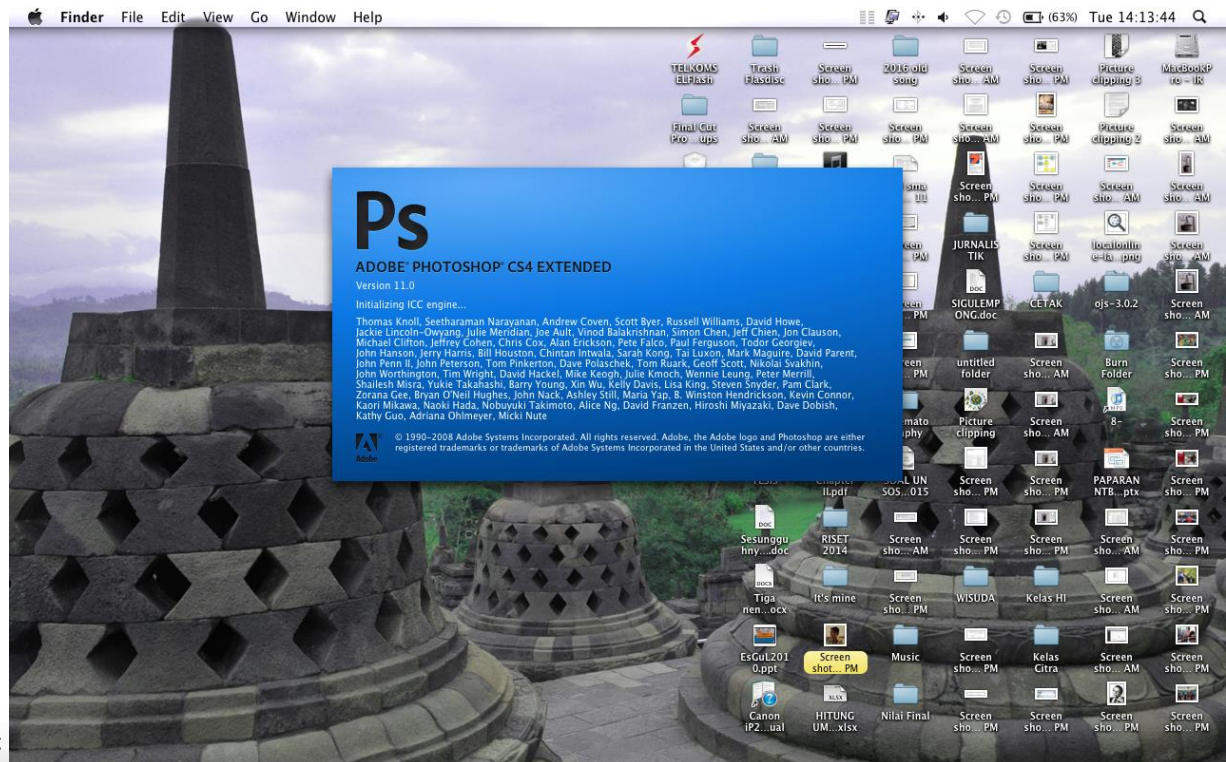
Finder File Edit View Go Window Help

(63%) Tue 14:13:44

TELKOMS ELFlash
Trash Flasdisc
Screen sho... PM
2016 old song
Screen sho... AM
Screen sho... PM
Picture clipping 3
MacBookPro - IR

Final Cut Pro ...ups
Screen sho... AM
Screen sho... PM
Screen sho... PM
Screen sho... AM
Screen sho... PM
Picture clipping 2
Screen sho... AM

Ps
ADOBE® PHOTOSHOP® CS4 EXTENDED
Version 11.0
Initializing ICC engine...

Thomas Knoll, Seetharaman Narayanan, Andrew Coven, Scott Byer, Russell Williams, David Howe, Jackie Lincoln-Owyang, Julie Meridian, Joe Ault, Vinod Balakrishnan, Simon Chen, Jeff Chien, Jon Clauson, Michael Clifton, Jeffrey Cohen, Chris Cox, Alan Erickson, Pete Falco, Paul Ferguson, Todor Georgiev, John Hanson, Jerry Harris, Bill Houston, Chintan Intwala, Sarah Kong, Tai Luxon, Mark Maguire, David Parent, John Penn II, John Peterson, Tom Pinkerton, Dave Polaschek, Tom Ruark, Geoff Scott, Nikolai Svakhin, John Worthington, Tim Wright, David Hackel, Mike Keogh, Julie Kmoch, Wennie Leung, Peter Merrill, Shailesh Misra, Yukie Takahashi, Barry Young, Xin Wu, Kelly Davis, Lisa King, Steven Snyder, Pam Clark, Zorana Gee, Bryan O'Neil Hughes, John Nack, Ashley Still, Maria Yap, B. Winston Hendrickson, Kevin Connor, Kaori Mikawa, Naoki Hada, Nobuyuki Takimoto, Alice Ng, David Franzen, Hiroshi Miyazaki, Dave Dobish, Kathy Guo, Adriana Ohlmeyer, Micki Nute

Adobe
© 1990–2008 Adobe Systems Incorporated. All rights reserved. Adobe, the Adobe logo and Photoshop are either registered trademarks or trademarks of Adobe Systems Incorporated in the United States and/or other countries.

Screen sho... PM
Screen sho... PM
Screen sho... AM
Screen sho... AM
JURNALISTIK
Screen sho... PM
localonline-la...png
Screen sho... AM
SIGULEMPONG.doc
CETAK
ojs-3.0.2
Screen sho... AM
untitled folder
Screen sho... AM
Burn Folder
Screen sho... PM
Picture clipping
Screen sho... AM
8-
Screen sho... PM
SOAL UN SOS...015
Screen sho... PM
Screen sho... PM
PAPARAN NTB...ptx
Screen sho... PM
Chapter II.pdf
Sesungguhny....doc
RISET 2014
Screen sho... AM
Screen sho... PM
Screen sho... PM
Screen sho... AM
Screen sho... PM
Tiga nen...ocx
It's mine
Screen sho... PM
WISUDA
Kelas HI
Screen sho... AM
Screen sho... PM
EsGuL2010.ppt
Screen shot... PM
Music
Screen sho... PM
Kelas Citra
Screen sho... AM
Screen sho... PM
Canon iP2...ual
HITUNG UM...xlsx
Nilai Final
Screen sho... PM
Screen sho... PM
Screen sho... PM
Screen sho... PM